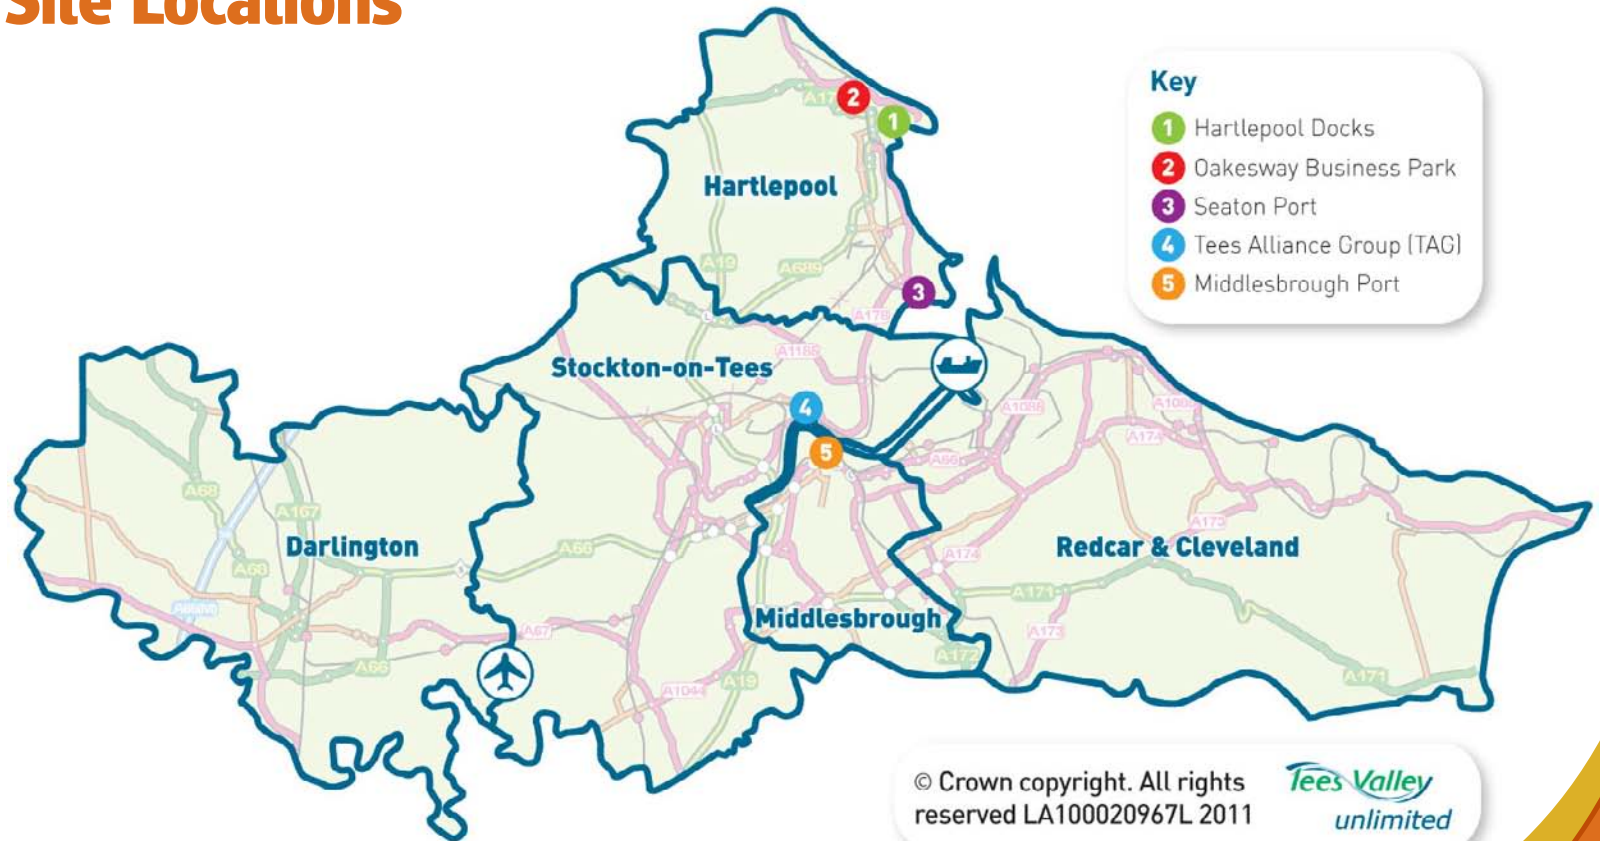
Site Locations

Key
1 Hartlepool Docks
2 Oakesway Business Park
3 Seaton Port
4 Tees Alliance Group (TAG)
5 Middlesbrough Port

Hartlepool
Stockton-on-Tees
Darlington
Redcar & Cleveland
Middlesbrough

A19
A689
A178
A1185
A1085
A1086
A174
A66
A167
A68
A67
A1044
A172
A171
A173

2
1
3
4
5

© Crown copyright. All rights reserved LA100020967L 2011

Tees Valley unlimited